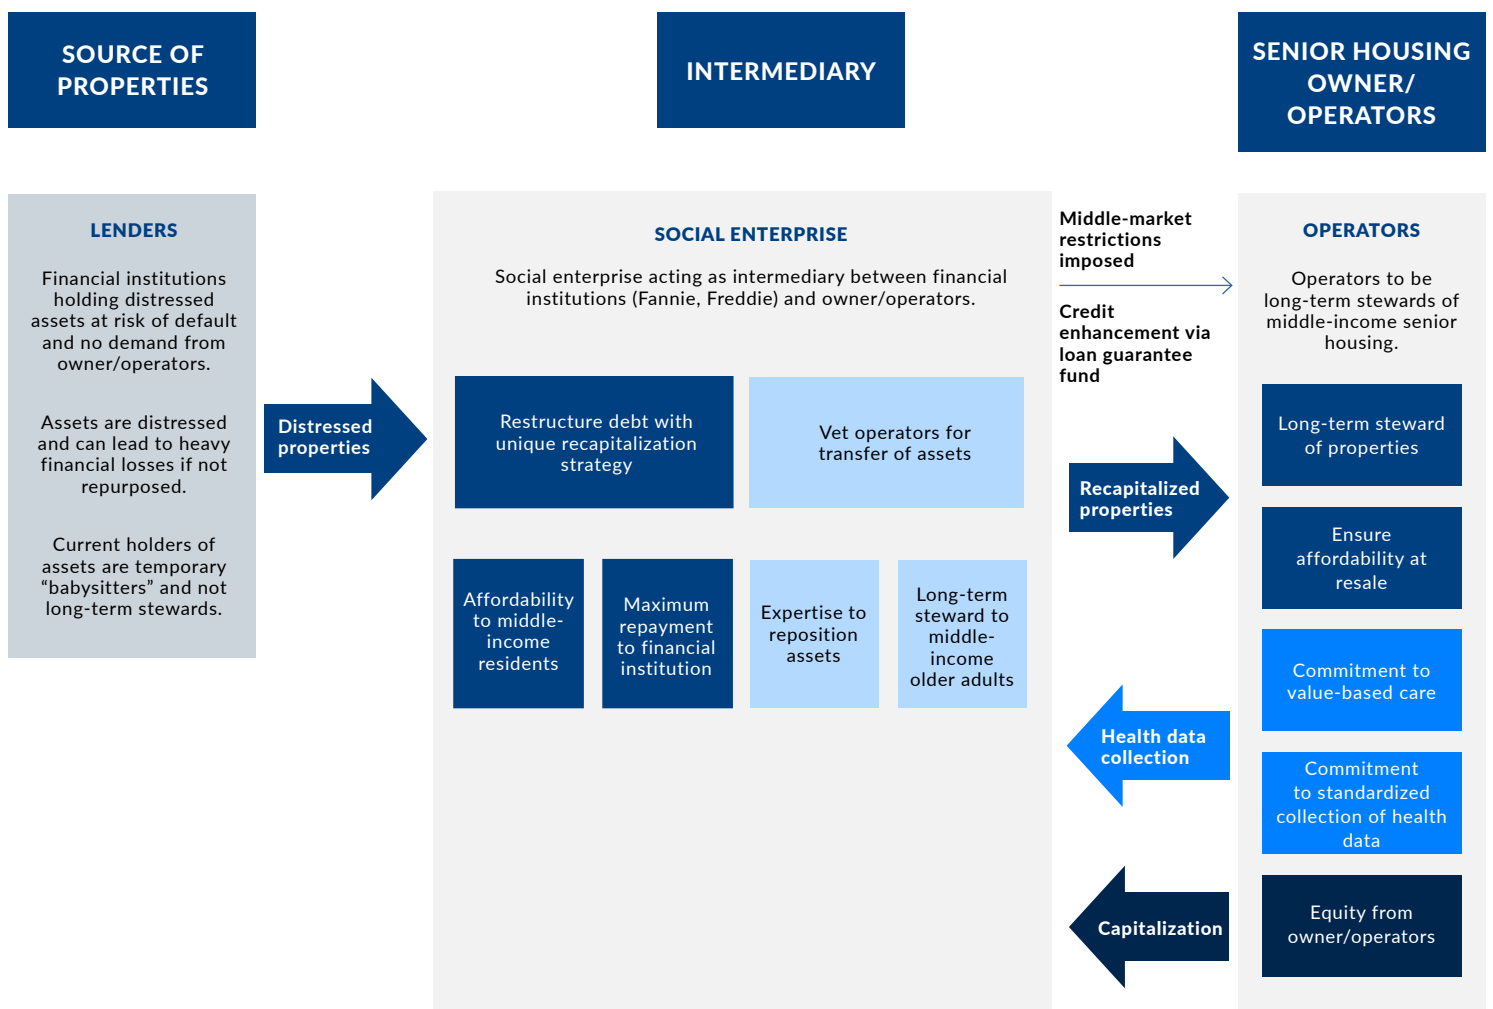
SOURCE OF PROPERTIES

INTERMEDIARY

SENIOR HOUSING OWNER/ OPERATORS

LENDERS

Financial institutions holding distressed assets at risk of default and no demand from owner/operators.

Assets are distressed and can lead to heavy financial losses if not repurposed.

Current holders of assets are temporary “babysitters” and not long-term stewards.

Distressed properties

SOCIAL ENTERPRISE

Social enterprise acting as intermediary between financial institutions (Fannie, Freddie) and owner/operators.

Restructure debt with unique recapitalization strategy

Vet operators for transfer of assets

Affordability to middle-income residents

Maximum repayment to financial institution

Expertise to reposition assets

Long-term steward to middle-income older adults

Middle-market restrictions imposed

Credit enhancement via loan guarantee fund

Recapitalized properties

Health data collection

Capitalization

OPERATORS

Operators to be long-term stewards of middle-income senior housing.

Long-term steward of properties

Ensure affordability at resale

Commitment to value-based care

Commitment to standardized collection of health data

Equity from owner/operators